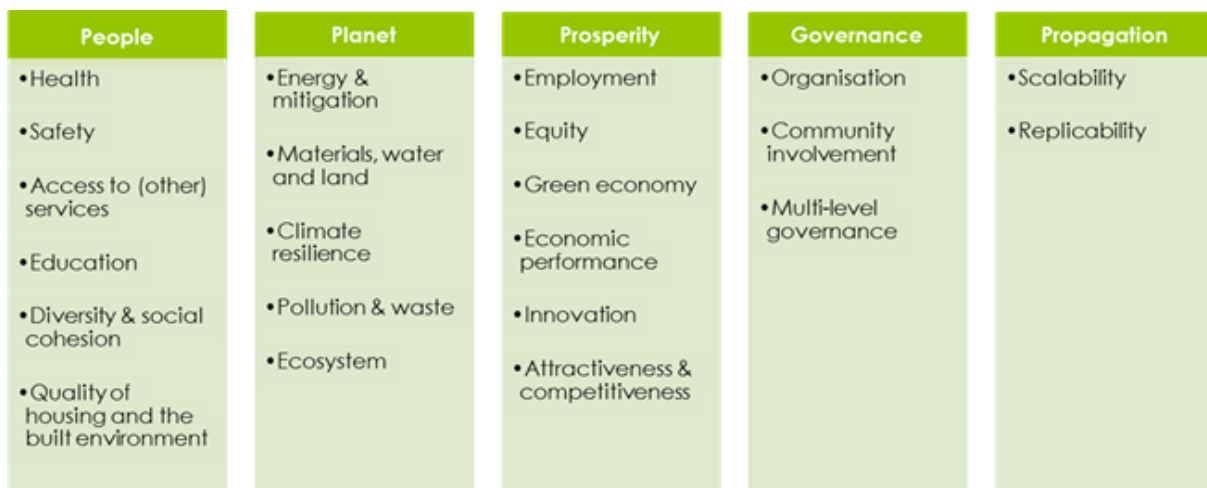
People

•Health

•Safety

•Access to (other) services

•Education

•Diversity & social cohesion

•Quality of housing and the built environment

Planet

•Energy & mitigation

•Materials, water and land

•Climate resilience

•Pollution & waste

•Ecosystem

Prosperity

•Employment

•Equity

•Green economy

•Economic performance

•Innovation

•Attractiveness & competitiveness

Governance

•Organisation

•Community involvement

•Multi-level governance

Propagation

•Scalability

•Replicability